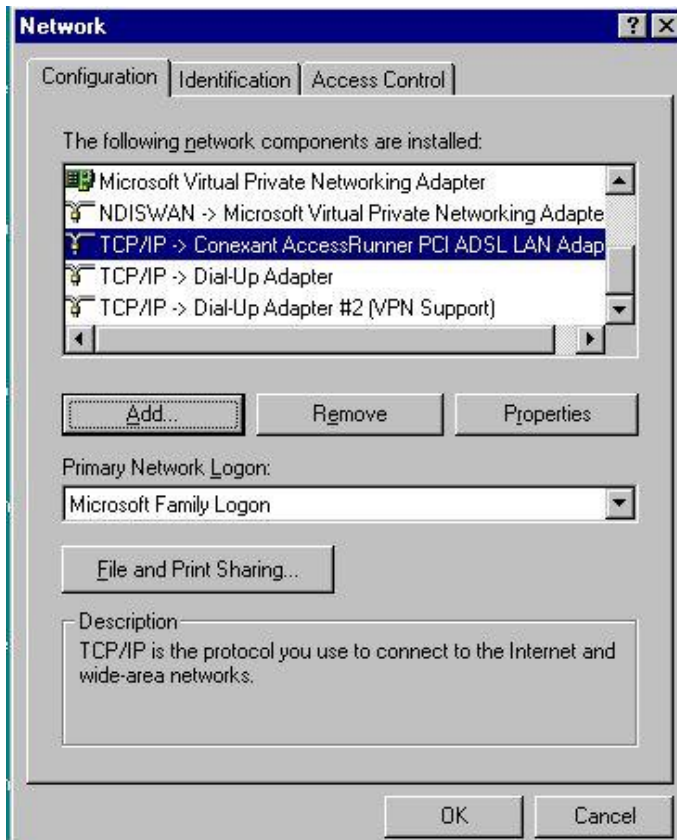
Network

?

Configuration | Identification | Access Control

The following network components are installed:

Microsoft Virtual Private Networking Adapter
NDISWAN -> Microsoft Virtual Private Networking Adapte
TCP/IP -> Conexant AccessRunner PCI ADSL LAN Adap
TCP/IP -> Dial-Up Adapter
TCP/IP -> Dial-Up Adapter #2 (VPN Support)

Add... Remove Properties

Primary Network Logon:

Microsoft Family Logon

File and Print Sharing...

Description
TCP/IP is the protocol you use to connect to the Internet and wide-area networks.

OK Cancel